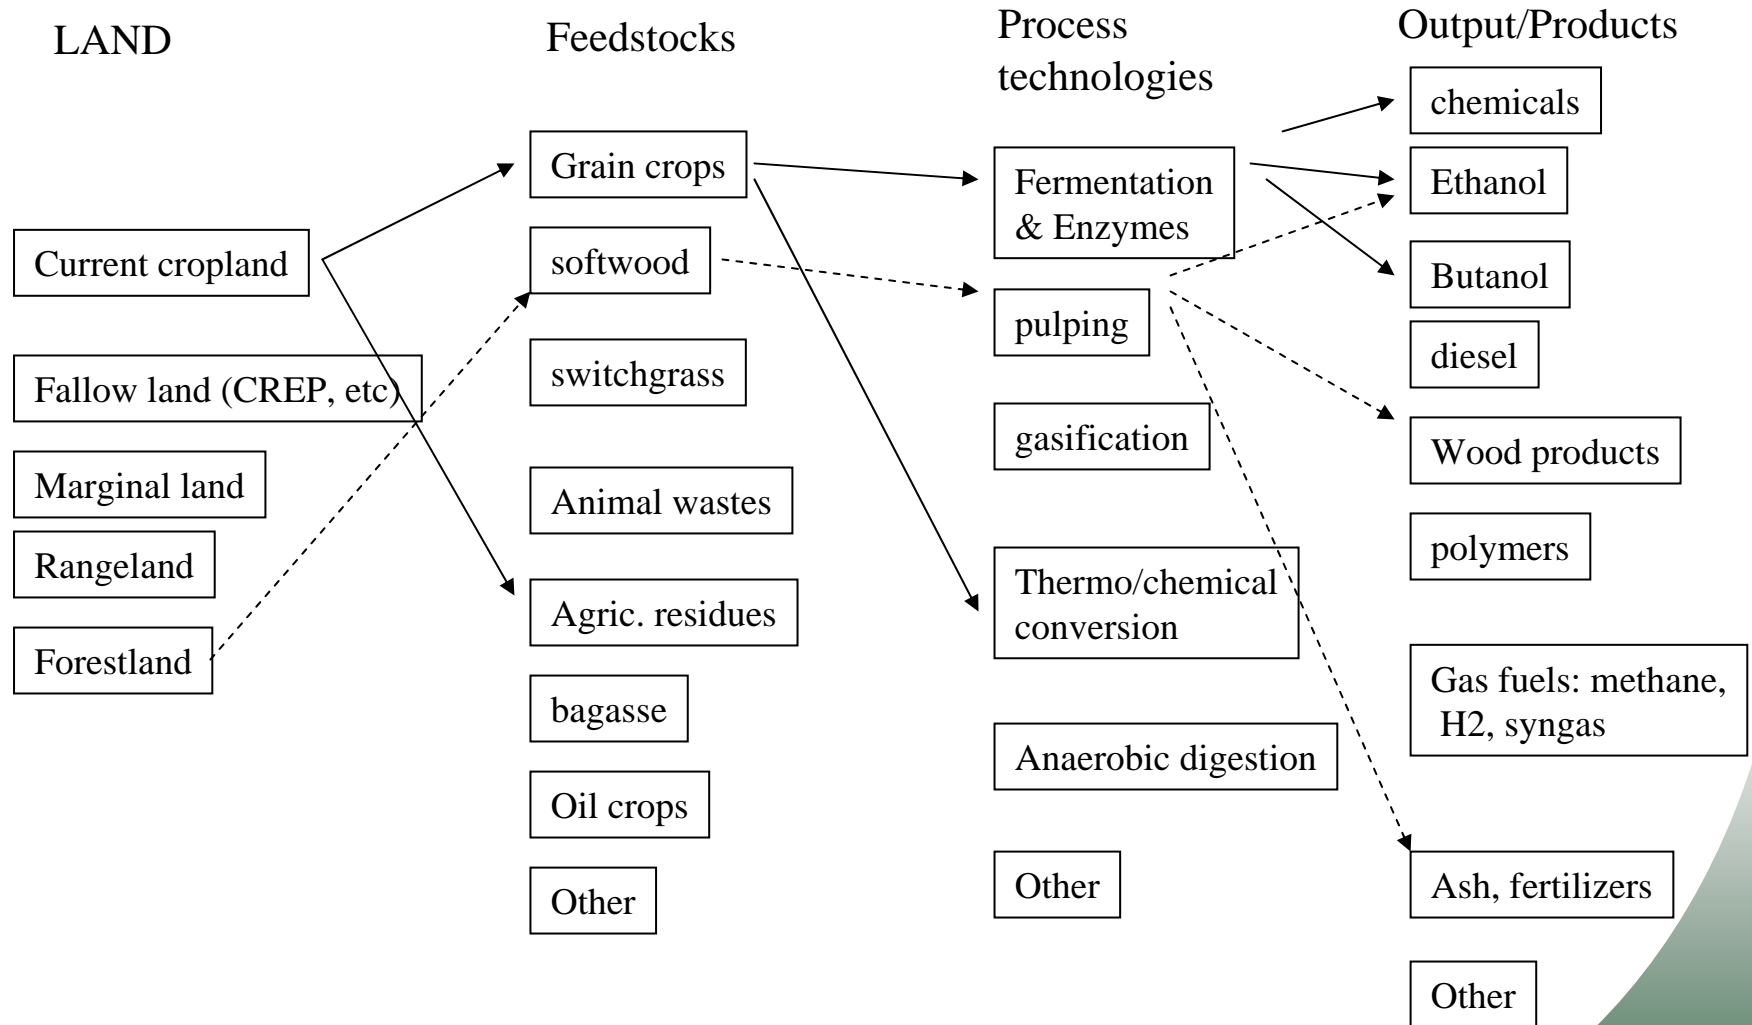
LAND

Current cropland

Fallow land (CREP, etc)

Marginal land

Rangeland

Forestland

Feedstocks

Grain crops

softwood

switchgrass

Animal wastes

Agric. residues

bagasse

Oil crops

Other

Process technologies

Fermentation & Enzymes

pulping

gasification

Thermo/chemical conversion

Anaerobic digestion

Other

Output/Products

chemicals

Ethanol

Butanol

diesel

Wood products

polymers

Gas fuels: methane, H2, syngas

Ash, fertilizers

Other